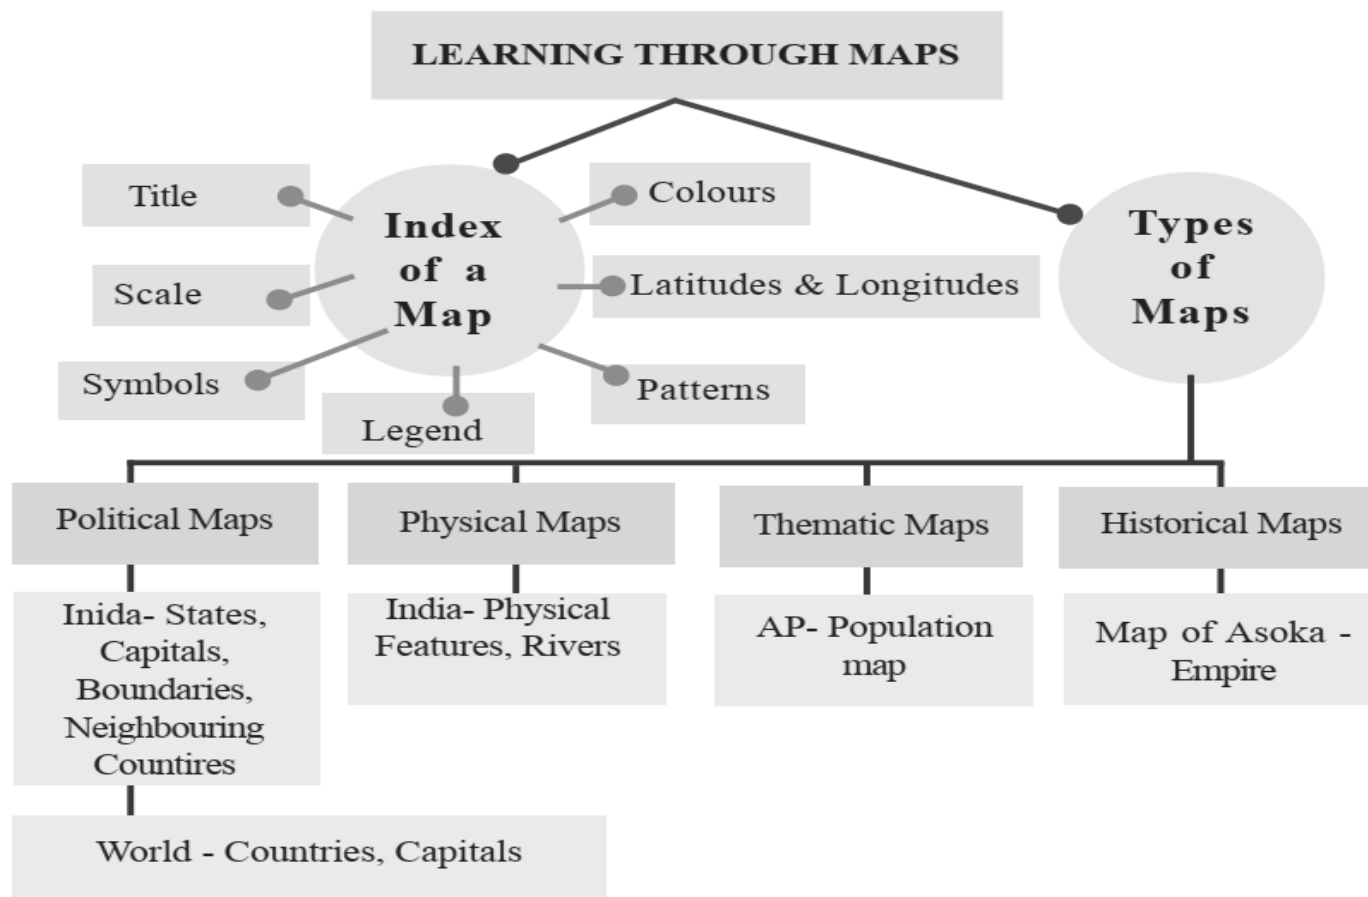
LEARNING THROUGH MAPS

Index of a Map

Title

Scale

Symbols

Legend

Colours

Latitudes & Longitudes

Patterns

Types of Maps

Political Maps

Inida- States, Capitals, Boundaries, Neighbouring Countires

World - Countries, Capitals

Physical Maps

India- Physical Features, Rivers

Thematic Maps

AP- Population map

Historical Maps

Map of Asoka - Empire